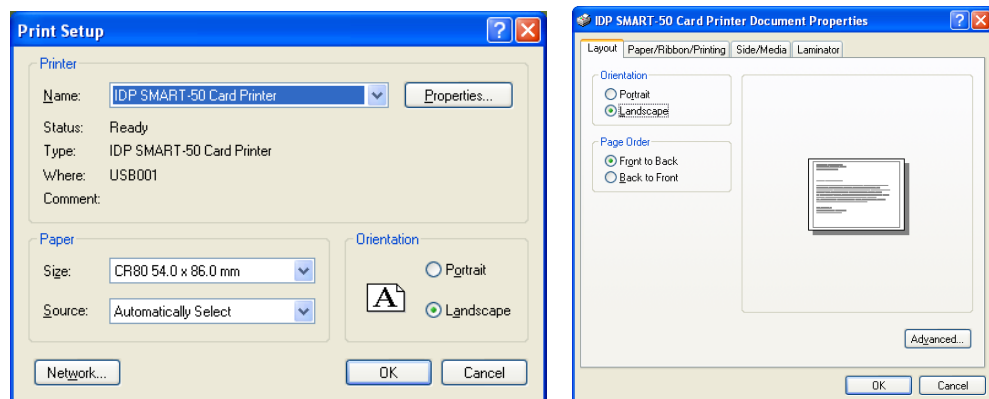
Print Setup

Printer

Name: IDP SMART-50 Card Printer

Properties...

Status: Ready

Type: IDP SMART-50 Card Printer

Where: USB001

Comment:

Paper

Size: CR80 54.0 x 86.0 mm

Source: Automatically Select

Orientation

A

Portrait

Landscape

Network...

OK

Cancel

IDP SMART-50 Card Printer Document Properties

Layout | Paper/Ribbon/Printing | Side/Media | Laminator

Orientation

Portrait

Landscape

Page Order

Front to Back

Back to Front

Advanced...

OK

Cancel